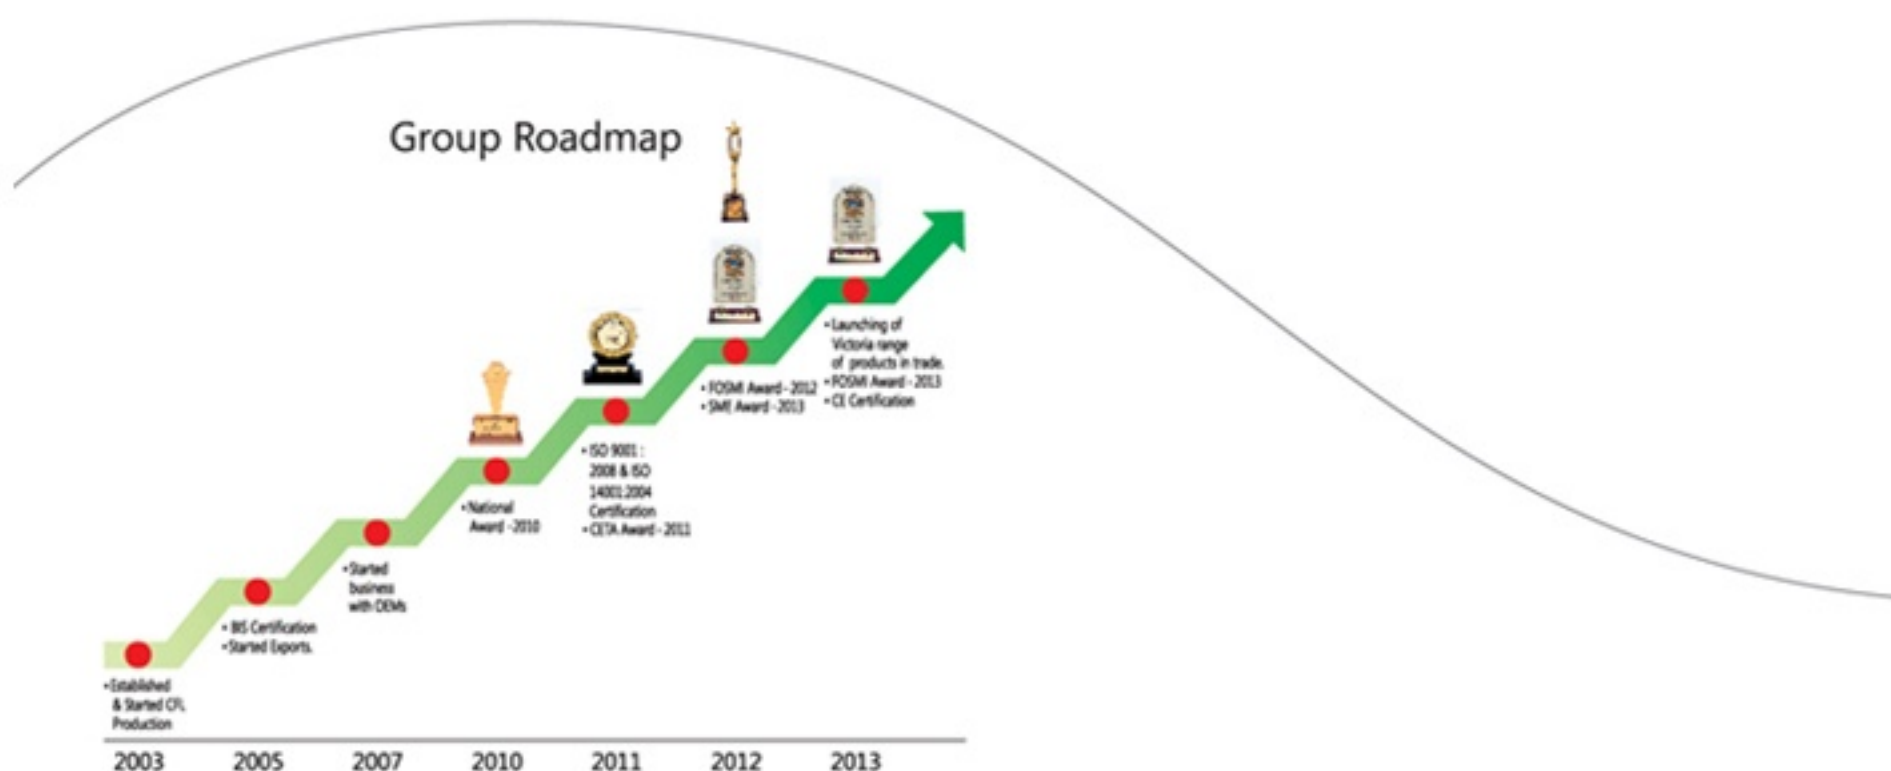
Group Roadmap

•Established & Started CFL Production

• BIS Certification
•Started Exports.

•Started business with OEMs

•National Award -2010

•ISO 9001 : 2008 & ISO 14001.2004 Certification
•CETA Award - 2011

•FOSMI Award - 2012
•SME Award - 2013

•Launching of Victoria range of products in trade.
•FOSMI Award - 2013
•CE Certification

2003 2005 2007 2010 2011 2012 2013